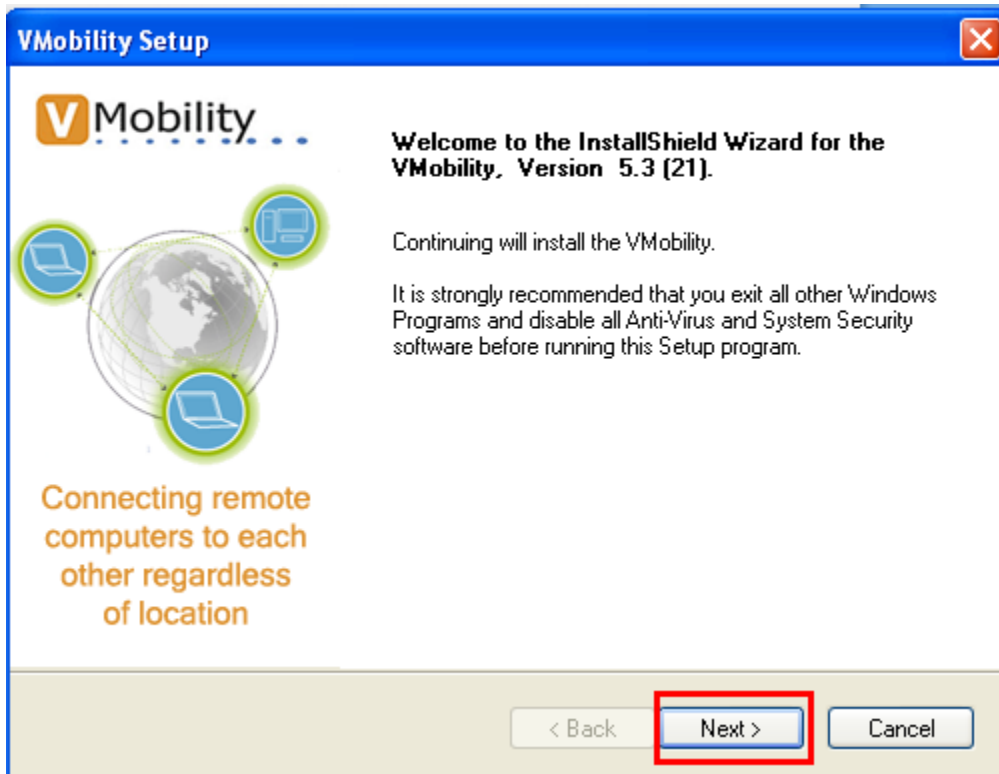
VMobility Setup

VMobility

Connecting remote computers to each other regardless of location

Welcome to the InstallShield Wizard for the VMobility, Version 5.3 (21).

Continuing will install the VMobility.

It is strongly recommended that you exit all other Windows Programs and disable all Anti-Virus and System Security software before running this Setup program.

< Back Next > Cancel